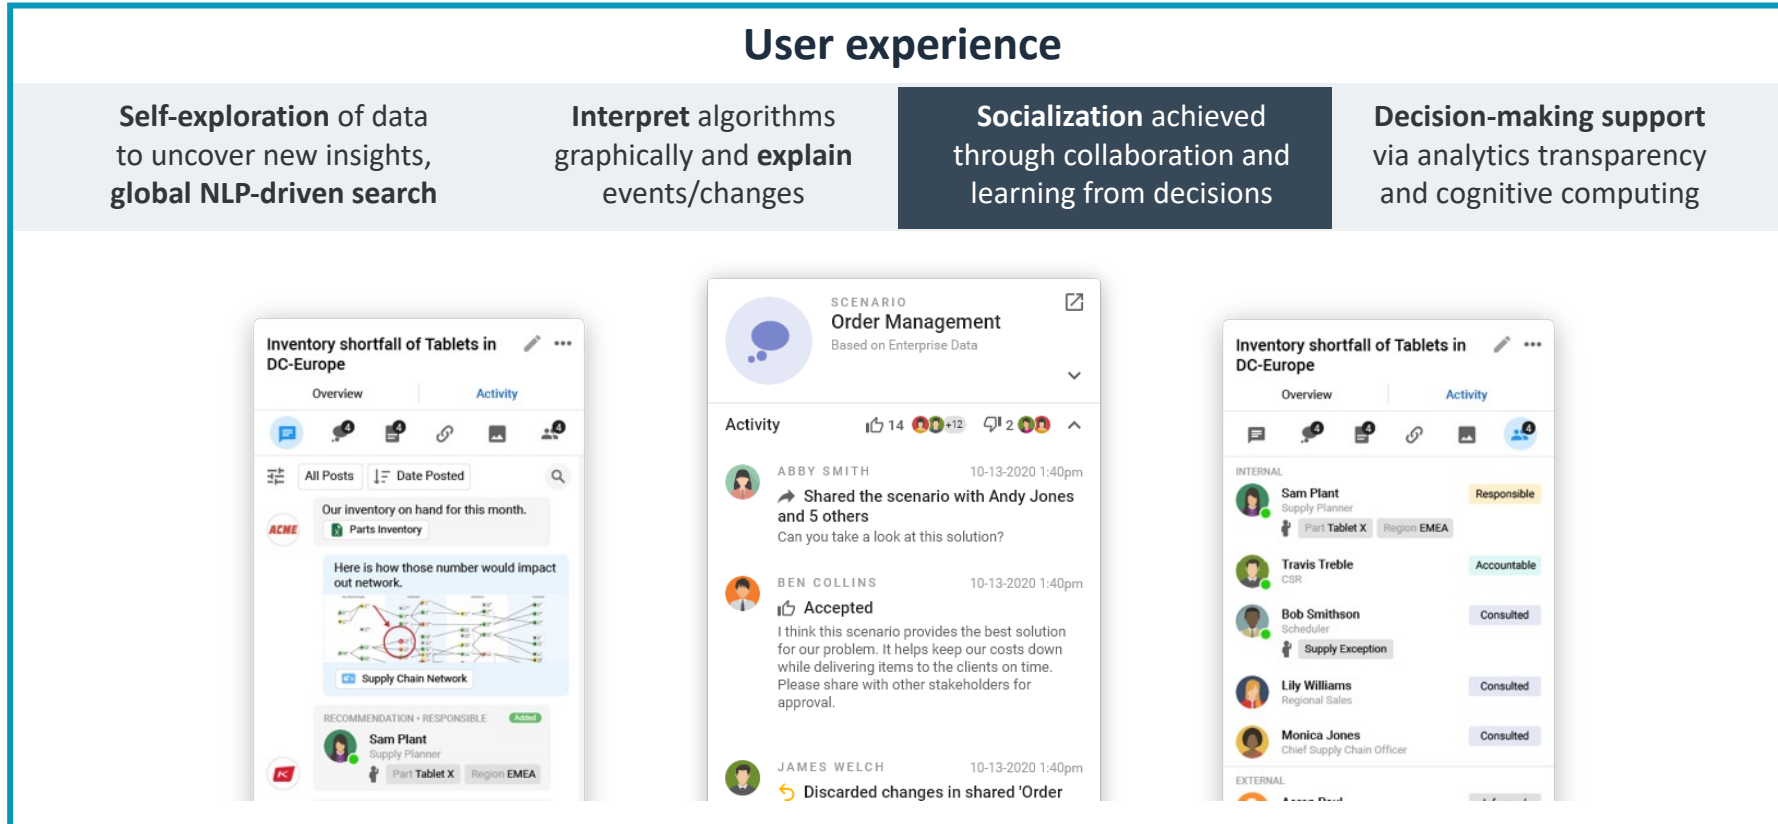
User experience

**Self-exploration** of data to uncover new insights, **global NLP-driven search**

**Interpret** algorithms graphically and **explain** events/changes

**Socialization** achieved through collaboration and learning from decisions

**Decision-making support** via analytics transparency and cognitive computing

Inventory shortfall of Tablets in DC-Europe

Overview Activity

4 4 4

All Posts Date Posted

ACME

Our inventory on hand for this month.

Parts Inventory

Here is how those number would impact out network.

Supply Chain Network

RECOMMENDATION • RESPONSIBLE Added

Sam Plant
Supply Planner

Part Tablet X Region EMEA

SCENARIO
Order Management
Based on Enterprise Data

Activity 14 +12 2

ABBY SMITH 10-13-2020 1:40pm
Shared the scenario with Andy Jones and 5 others
Can you take a look at this solution?

BEN COLLINS 10-13-2020 1:40pm
Accepted
I think this scenario provides the best solution for our problem. It helps keep our costs down while delivering items to the clients on time. Please share with other stakeholders for approval.

JAMES WELCH 10-13-2020 1:40pm
Discarded changes in shared 'Order

Inventory shortfall of Tablets in DC-Europe

Overview Activity

4 4 4

INTERNAL

Sam Plant
Supply Planner
Responsible
Part Tablet X Region EMEA

Travis Treble
CSR
Accountable

Bob Smithson
Scheduler
Consulted
Supply Exception

Lily Williams
Regional Sales
Consulted

Monica Jones
Chief Supply Chain Officer
Consulted

EXTERNAL

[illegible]